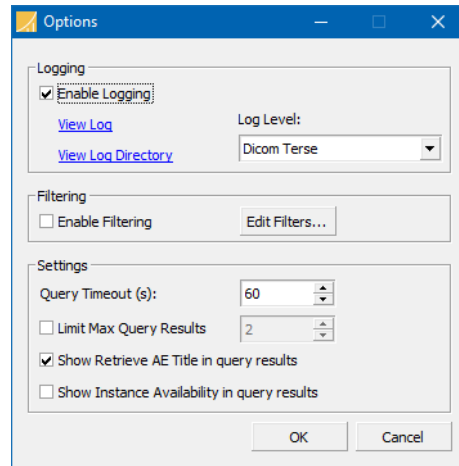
Options

Logging
Enable Logging
View Log
Log Level:
View Log Directory
Dicom Terse

Filtering
Enable Filtering
Edit Filters...

Settings
Query Timeout (s):
60
Limit Max Query Results
2
Show Retrieve AE Title in query results
Show Instance Availability in query results

OK
Cancel